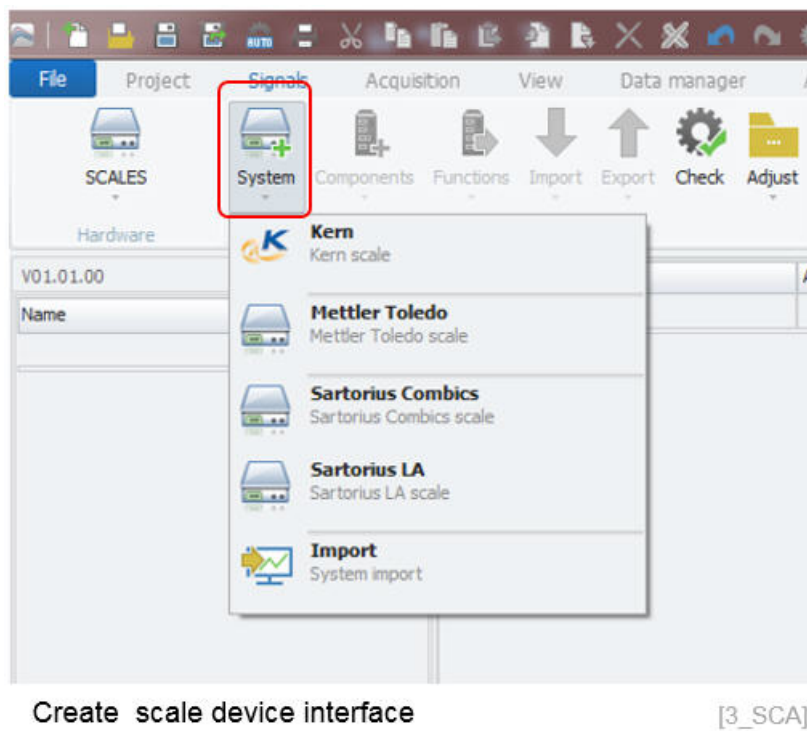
AUTO

File Project Signals Acquisition View Data manager

SCALES

Hardware

System

Components Functions Import Export Check Adjust

V01.01.00

Name

Kern
Kern scale

Mettler Toledo
Mettler Toledo scale

Sartorius Combics
Sartorius Combics scale

Sartorius LA
Sartorius LA scale

Import
System import

Create scale device interface

[3_SCA]